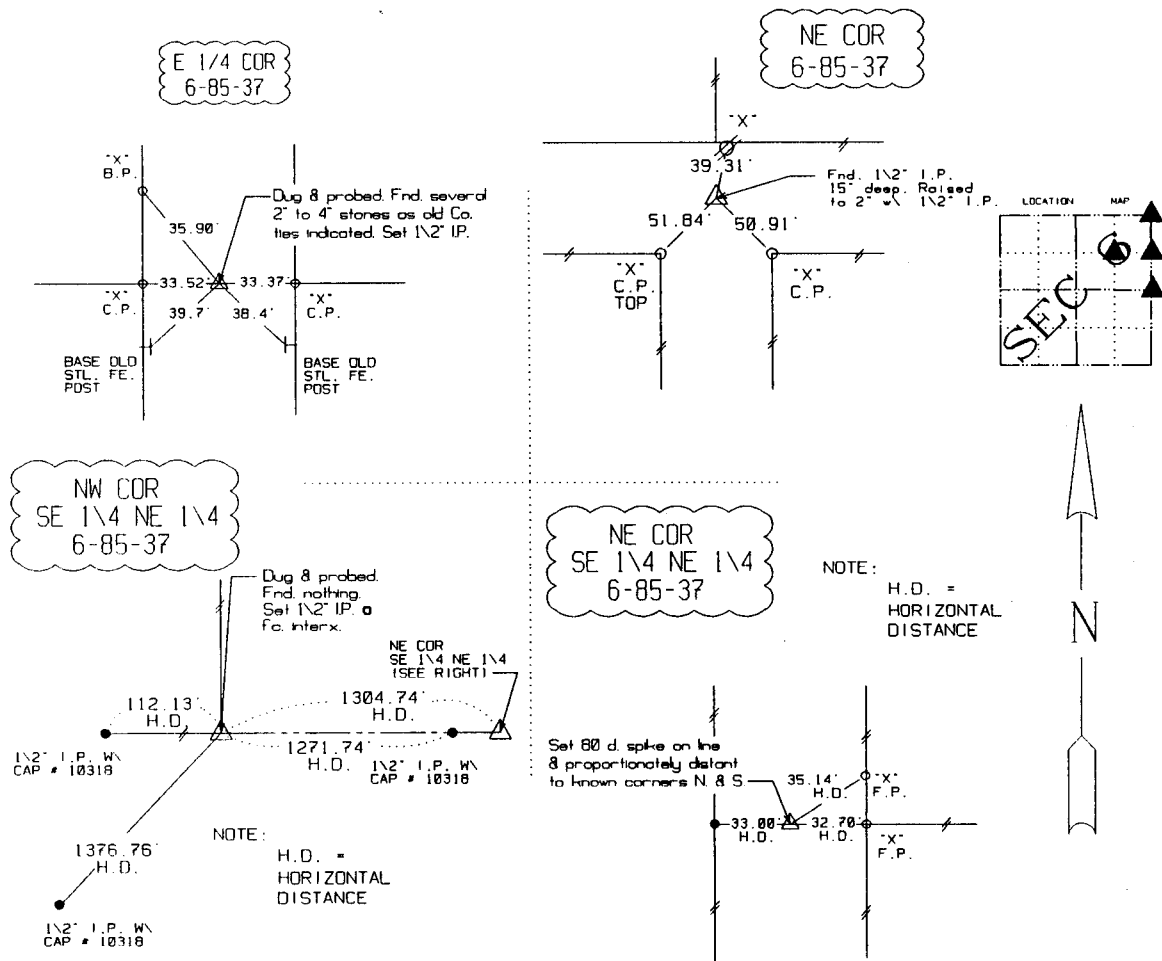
E 1/4 COR
6-85-37

"X"
B.P.

Dug & probed. Fnd. several 2" to 4" stones as old Co. ties indicated. Set 1\2" I.P.

35.90'

-33.52' 33.37'

"X"
C.P.

"X"
C.P.

39.7' 38.4'

BASE OLD STL. FE. POST

BASE OLD STL. FE. POST

NE COR
6-85-37

"X"

39.31'

Fnd. 1\2" I.P. 15" deep. Raised to 2" w\ 1\2" I.P.

51.84' 50.91'

"X"
C.P.
TOP

"X"
C.P.

LOCATION MAP

SEC 6

NW COR
SE 1\4 NE 1\4
6-85-37

Dug & probed. Fnd. nothing. Set 1\2" I.P. @ fc. interx.

NE COR
SE 1\4 NE 1\4
(SEE RIGHT)

112.13'
H.D.

1304.74'
H.D.

1271.74'
H.D.

1\2" I.P. W\
CAP # 10318

1\2" I.P. W\
CAP # 10318

1376.76'
H.D.

1\2" I.P. W\
CAP # 10318

NOTE:
H.D. =
HORIZONTAL
DISTANCE

NE COR
SE 1\4 NE 1\4
6-85-37

NOTE:
H.D. =
HORIZONTAL
DISTANCE

N

Set 80 d. spike on line & proportionately distant to known corners N. & S.

35.14'
H.D.

"X"
F.P.

-33.00'
H.D.

32.70'
H.D.

"X"
F.P.